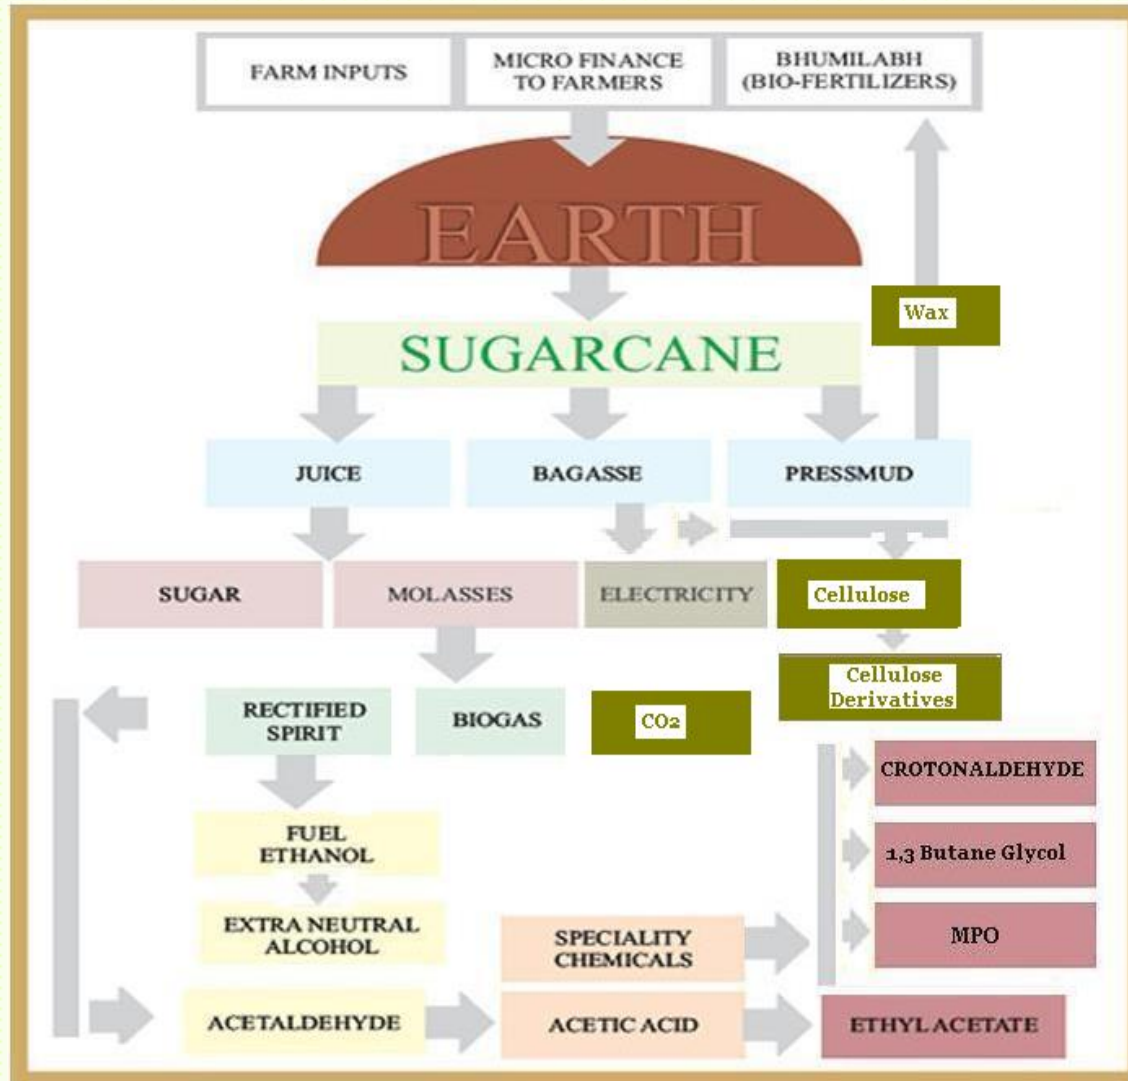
FARM INPUTS

MICRO FINANCE TO FARMERS

BHUMILABH (BIO-FERTILIZERS)

EARTH

Wax

SUGARCANE

JUICE

BAGASSE

PRESSMUD

SUGAR

MOLASSES

ELECTRICITY

Cellulose

Cellulose Derivatives

RECTIFIED SPIRIT

BIOGAS

$CO_2$

CROTONALDEHYDE

FUEL ETHANOL

1,3 Butane Glycol

EXTRA NEUTRAL ALCOHOL

SPECIALITY CHEMICALS

MPO

ACETALDEHYDE

ACETIC ACID

ETHYL ACETATE